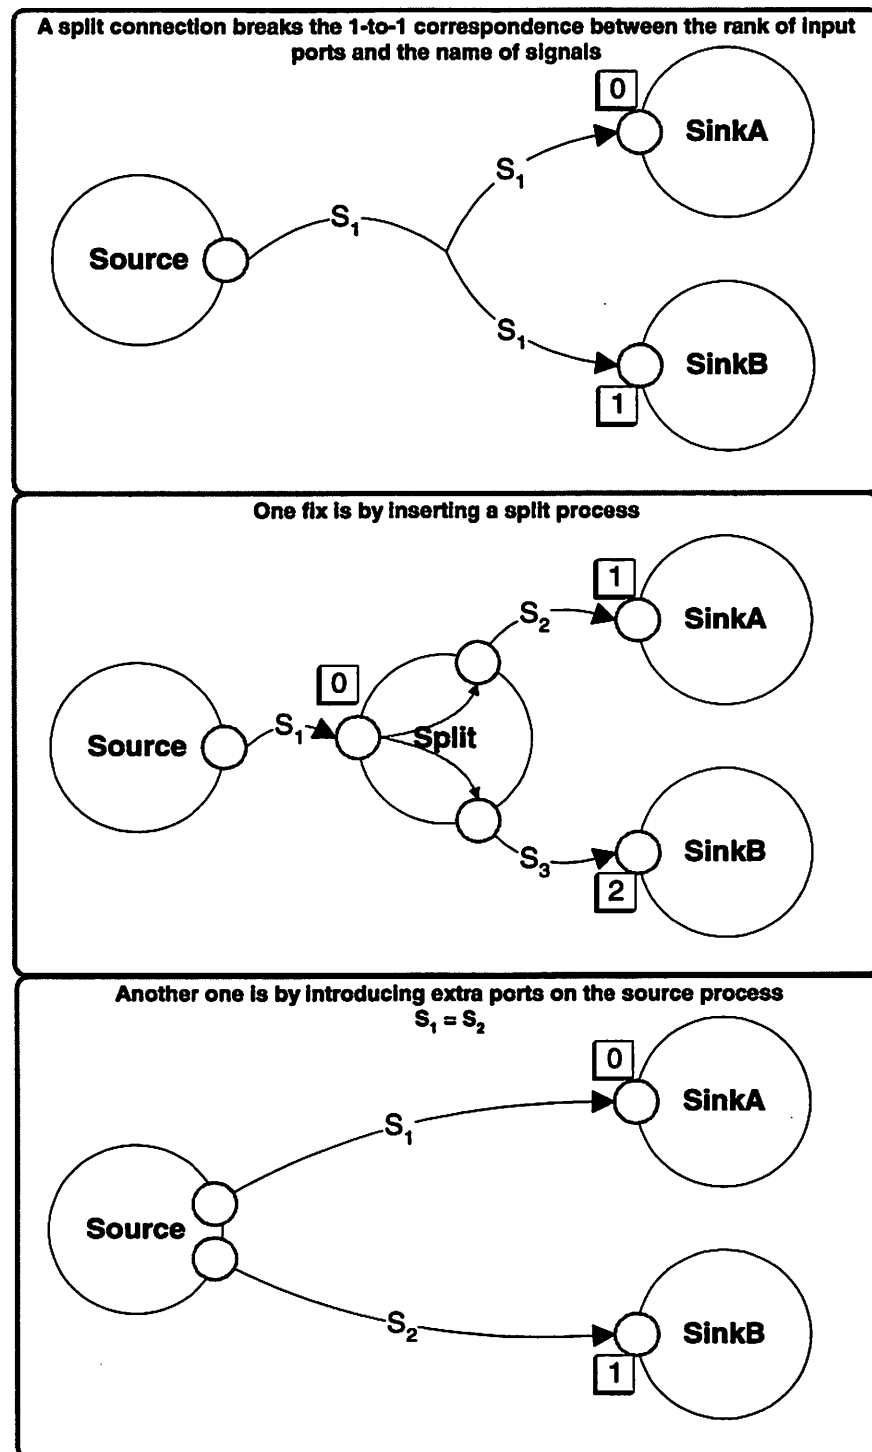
A split connection breaks the 1-to-1 correspondence between the rank of input ports and the name of signals

0

SinkA

$S_1$

Source

$S_1$

$S_1$

SinkB

1

One fix is by inserting a split process

1

$S_2$

SinkA

0

Source

$S_1$

Split

$S_3$

SinkB

2

Another one is by introducing extra ports on the source process

$S_1 = S_2$

0

SinkA

$S_1$

Source

$S_2$

SinkB

1